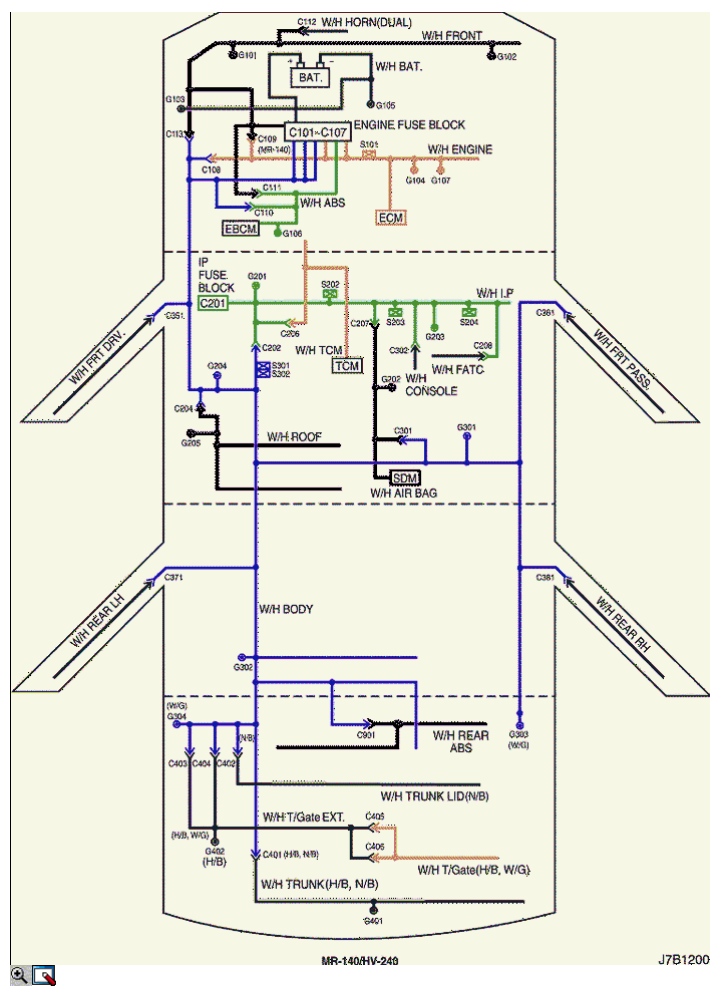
C112 W/H HORN(DUAL)
W/H FRONT
G101
G102
+ −
BAT.
W/H BAT.
G103
G105
C113
C109 (MR-140)
C101~C107
ENGINE FUSE BLOCK
S101
W/H ENGINE
C108
G104
G107
C111
W/H ABS
C110
ECM
EBCM
G106
IP FUSE BLOCK
G201
C201
S202
W/H I.P
C351
C361
W/H FRT DRV.
W/H FRT PASS.
C205
C207
S203
S204
G203
W/H TCM
C302
C208
C202
TCM
W/H FATC
S301
S302
G204
W/H CONSOLE
G202
C204
C301
G301
G205
W/H ROOF
SDM
W/H AIR BAG
C371
C381
W/H REAR LH
W/H REAR RH
W/H BODY
G302
(W/G)
G304
C901
W/H REAR ABS
G303 (W/G)
(N/B)
C403
C404
C402
W/H TRUNK LID(N/B)
W/H T/Gate EXT.
C405
C406
(H/B, W/G)
G402 (H/B)
C401 (H/B, N/B)
W/H T/Gate(H/B, W/G)
W/H TRUNK(H/B, N/B)
G401
MR-140/HV-240
J7B1200